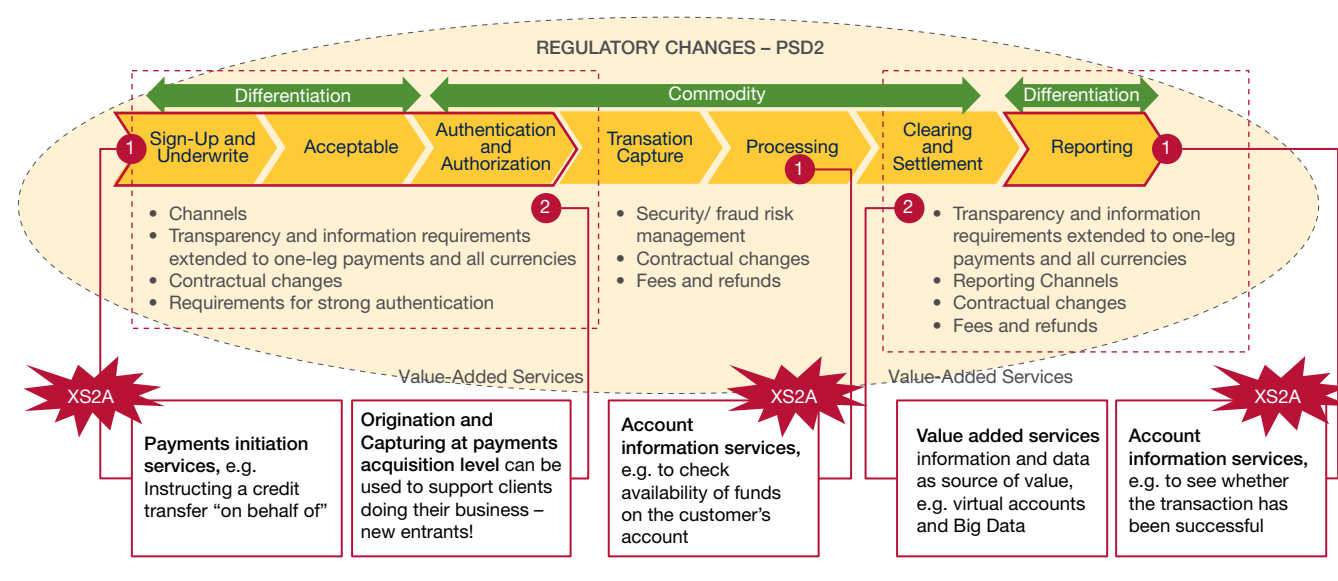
REGULATORY CHANGES – PSD2

Differentiation

Commodity

Differentiation

1 Sign-Up and Underwrite

Acceptable

Authentication and Authorization

Transation Capture

Processing

1

Clearing and Settlement

Reporting

1

2

- Channels
- Transparency and information requirements extended to one-leg payments and all currencies
- Contractual changes
- Requirements for strong authentication

- Security/ fraud risk management
- Contractual changes
- Fees and refunds

2

- Transparency and information requirements extended to one-leg payments and all currencies
- Reporting Channels
- Contractual changes
- Fees and refunds

Value-Added Services

Value-Added Services

XS2A

XS2A

XS2A

**Payments initiation services,** e.g. Instructing a credit transfer "on behalf of"

**Origination and Capturing at payments acquisition level** can be used to support clients doing their business – new entrants!

**Account information services,** e.g. to check availability of funds on the customer's account

**Value added services** information and data as source of value, e.g. virtual accounts and Big Data

**Account information services,** e.g. to see whether the transaction has been successful